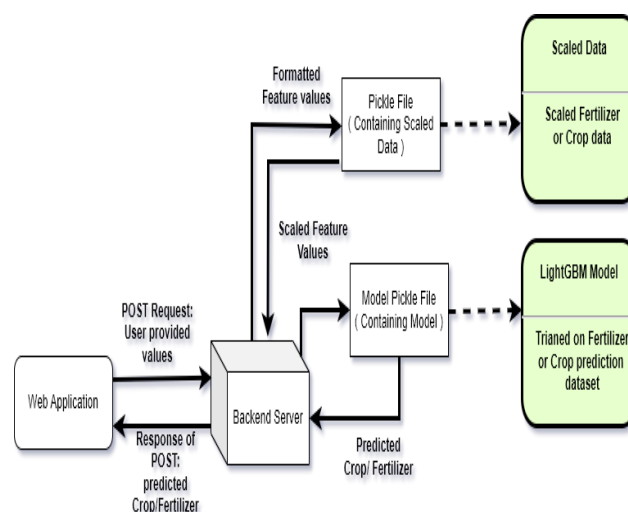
Formatted Feature values

Pickle File ( Containing Scaled Data )

Scaled Data

Scaled Fertilizer or Crop data

Scaled Feature Values

LightGBM Model

Model Pickle File ( Containing Model )

Trianed on Fertilizer or Crop prediction dataset

POST Request: User provided values

Web Application

Backend Server

Response of POST: predicted Crop/Fertilizer

Predicted Crop/ Fertilizer